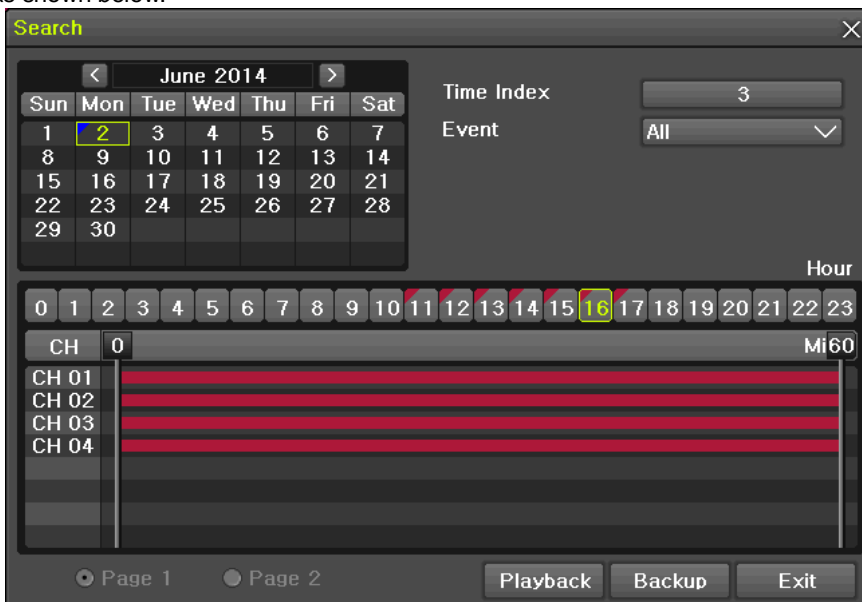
as shown below.

Search

June 2014

| Sun | Mon | Tue | Wed | Thu | Fri | Sat |
|---|---|---|---|---|---|---|
| 1 | 2 | 3 | 4 | 5 | 6 | 7 |
| 8 | 9 | 10 | 11 | 12 | 13 | 14 |
| 15 | 16 | 17 | 18 | 19 | 20 | 21 |
| 22 | 23 | 24 | 25 | 26 | 27 | 28 |
| 29 | 30 | | | | | |

Time Index 3

Event All

Hour

0 1 2 3 4 5 6 7 8 9 10 11 12 13 14 15 16 17 18 19 20 21 22 23

CH 0 Mi 60

CH 01
CH 02
CH 03
CH 04

Page 1 Page 2 Playback Backup Exit